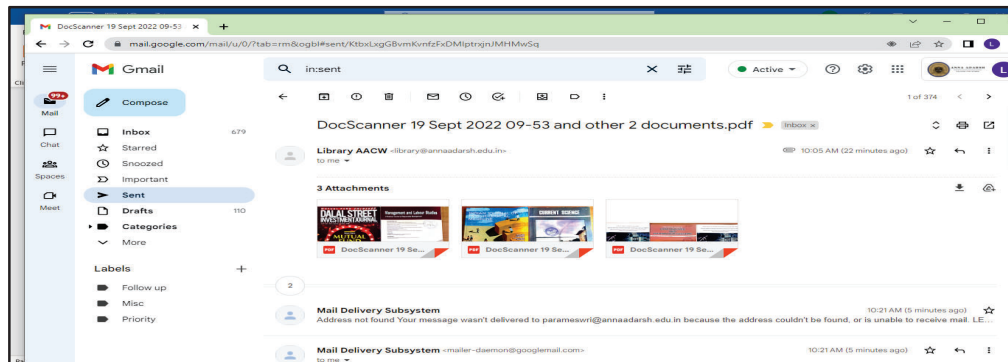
DocScanner 19 Sept 2022 09-53 ×

mail.google.com/mail/u/0/?tab=rm&ogbl#sent/KtbxLxgGBvmKvnfzFxDMlptrxjnJMHMwSq

Gmail

in:sent

Active

Mail 99+
Chat
Spaces
Meet

Compose

Inbox 679
Starred
Snoozed
Important
Sent
Drafts 110
Categories
More

Labels
Follow up
Misc
Priority

1 of 374

DocScanner 19 Sept 2022 09-53 and other 2 documents.pdf Inbox ×

Library AACW <library@annaadarsh.edu.in>
to me
10:05 AM (22 minutes ago)

3 Attachments

DALAL STREET INVESTMENT JOURNAL
CURRENT SCIENCE

DocScanner 19 Se...
DocScanner 19 Se...
DocScanner 19 Se...

2

Mail Delivery Subsystem
Address not found Your message wasn't delivered to parameswri@annaadarsh.edu.in because the address couldn't be found, or is unable to receive mail. LE...
10:21 AM (5 minutes ago)

Mail Delivery Subsystem <mailer-daemon@googlemail.com>
to me
10:21 AM (5 minutes ago)